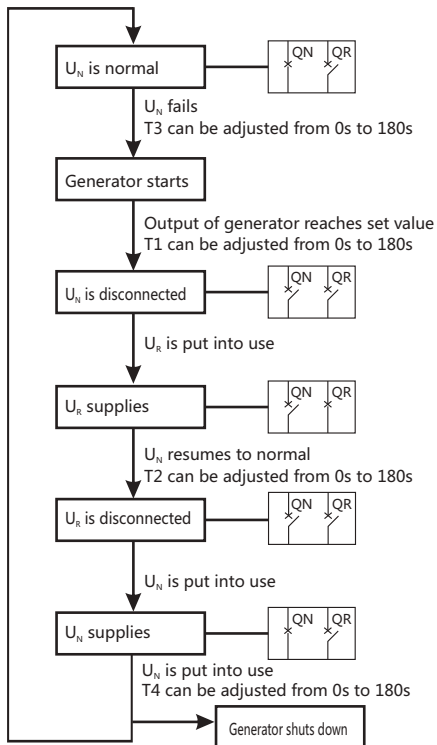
$U_N$ is normal

QN QR

$U_N$ fails
T3 can be adjusted from 0s to 180s

Generator starts

Output of generator reaches set value
T1 can be adjusted from 0s to 180s

$U_N$ is disconnected

QN QR

$U_R$ is put into use

$U_R$ supplies

QN QR

$U_N$ resumes to normal
T2 can be adjusted from 0s to 180s

$U_R$ is disconnected

QN QR

$U_N$ is put into use

$U_N$ supplies

QN QR

$U_N$ is put into use
T4 can be adjusted from 0s to 180s

Generator shuts down